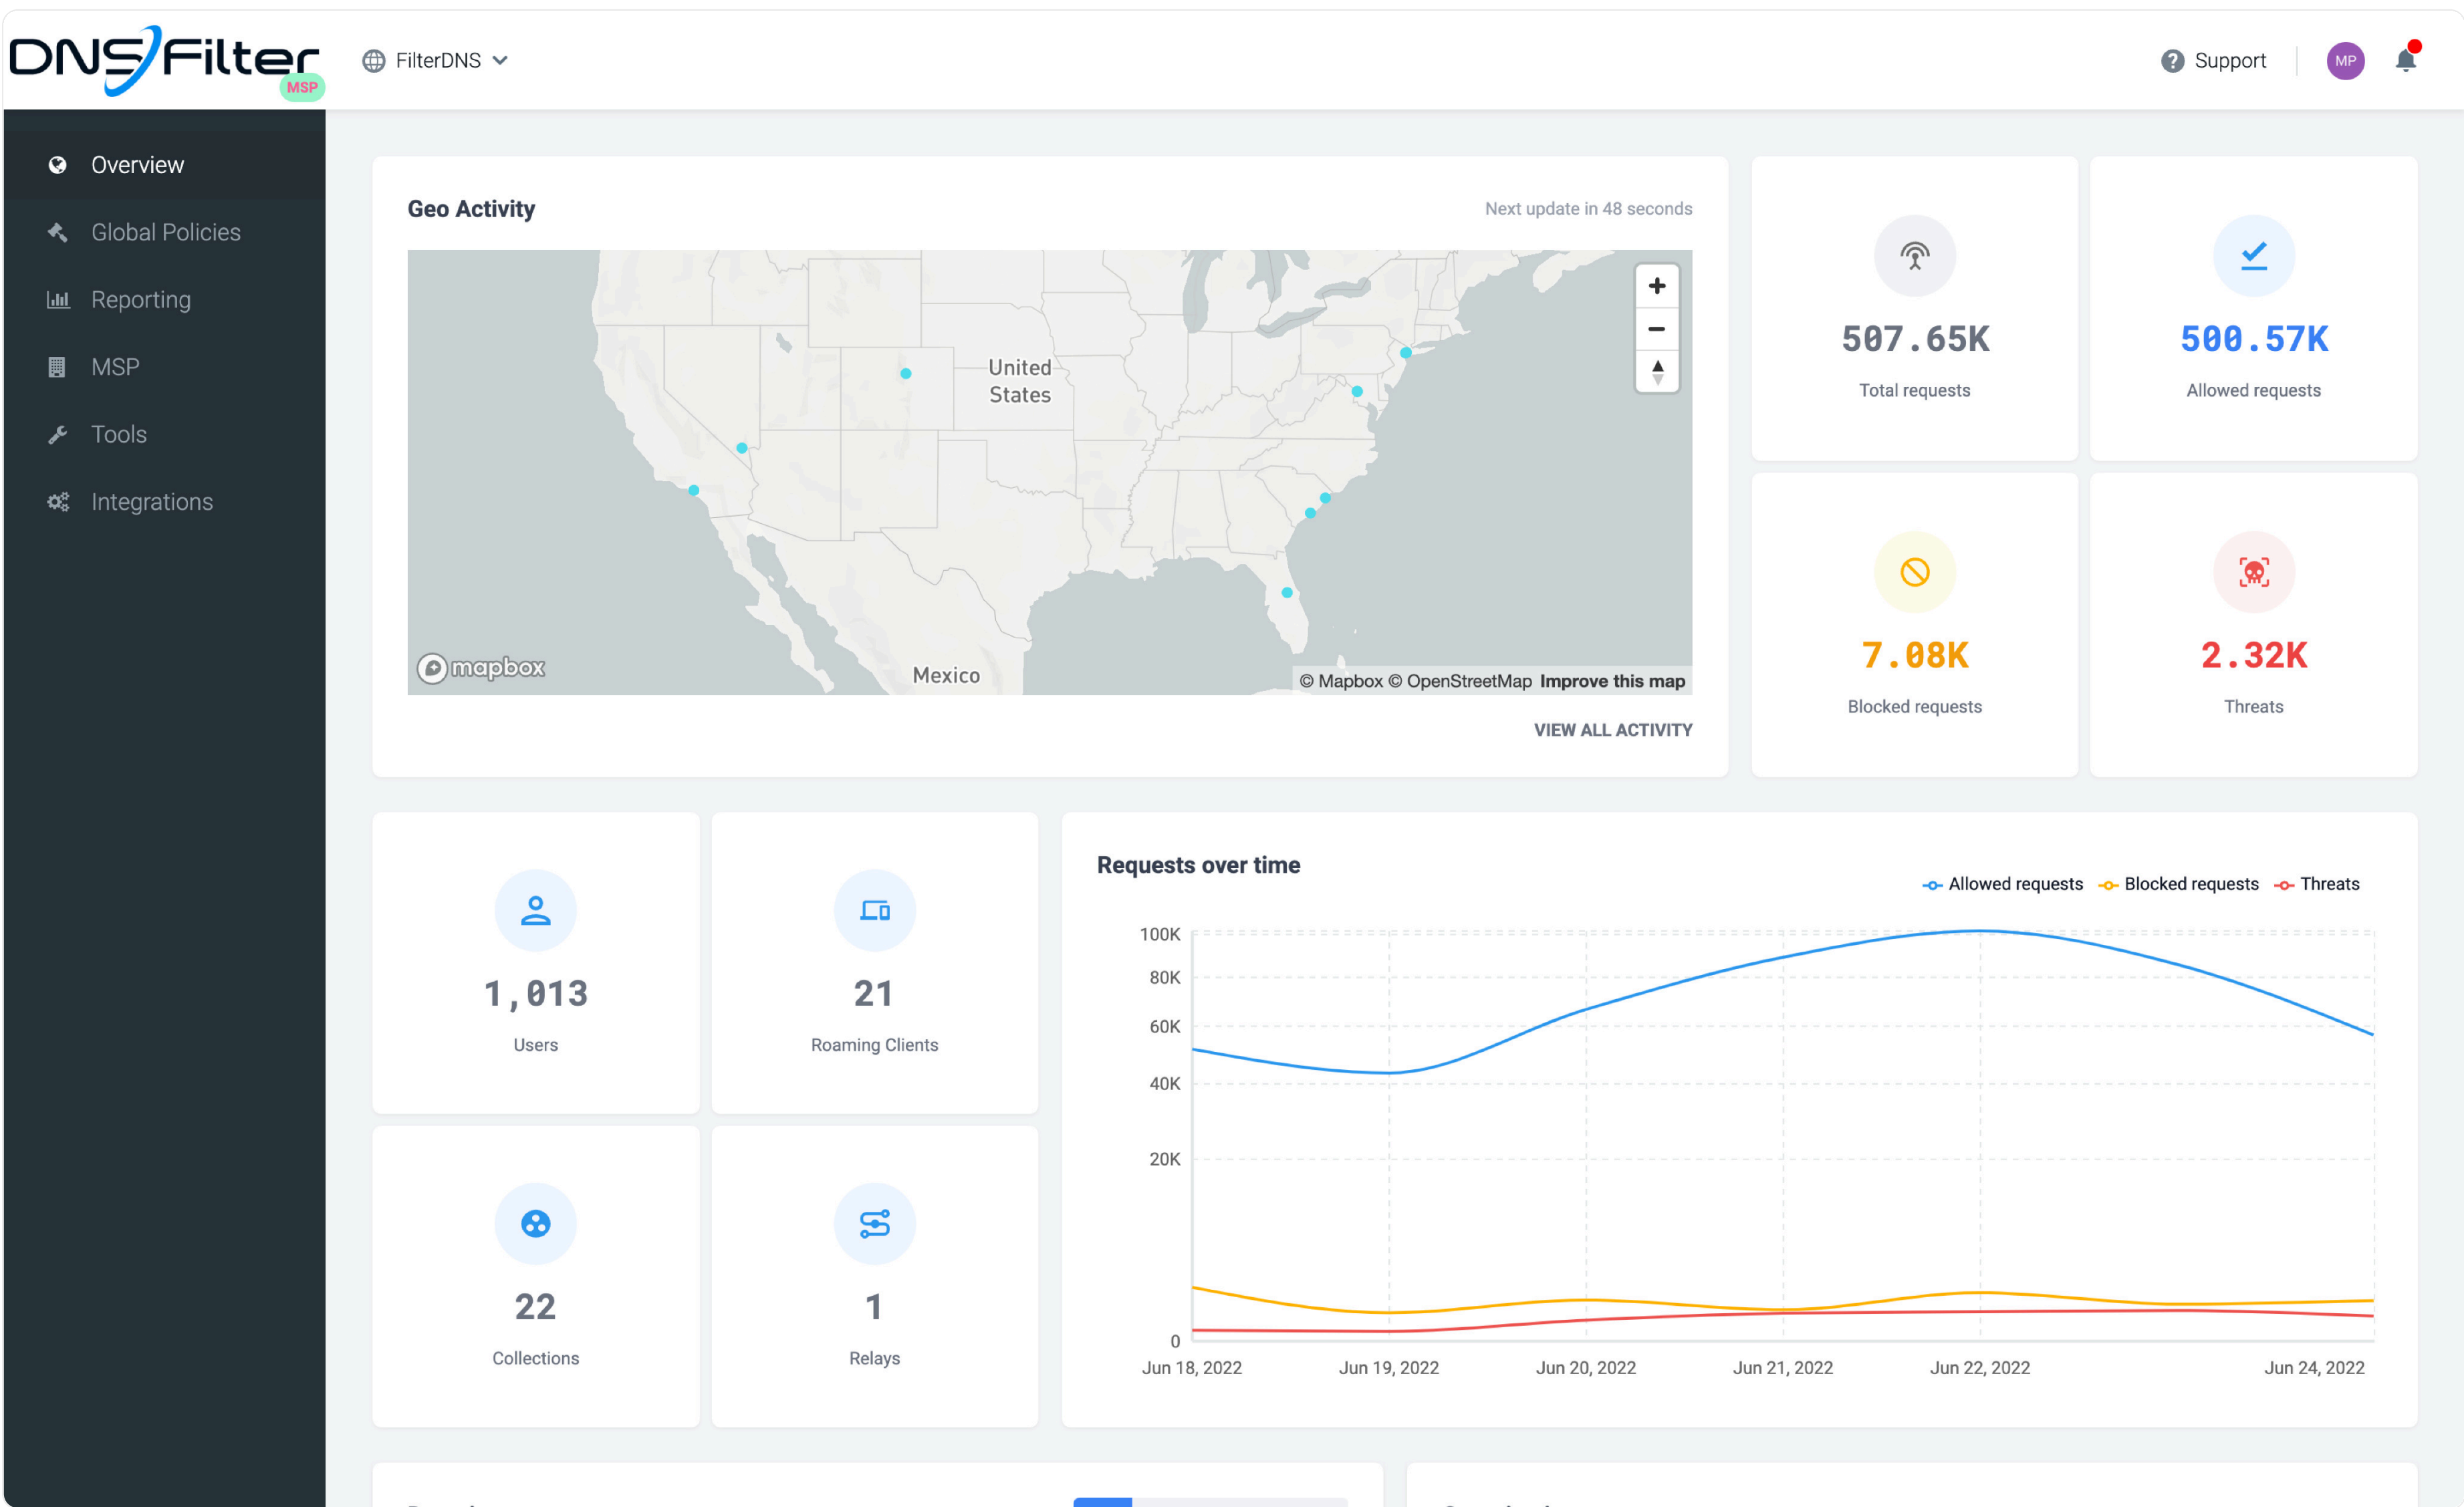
DNSFilter MSP

FilterDNS

Support

MP

Overview
Global Policies
Reporting
MSP
Tools
Integrations

Geo Activity

Next update in 48 seconds

United States

Mexico

mapbox

© Mapbox © OpenStreetMap Improve this map

VIEW ALL ACTIVITY

507.65K
Total requests

500.57K
Allowed requests

7.08K
Blocked requests

2.32K
Threats

1,013
Users

21
Roaming Clients

22
Collections

1
Relays

Requests over time

Allowed requests Blocked requests Threats

100K
80K
60K
40K
20K
0

Jun 18, 2022 Jun 19, 2022 Jun 20, 2022 Jun 21, 2022 Jun 22, 2022 Jun 24, 2022